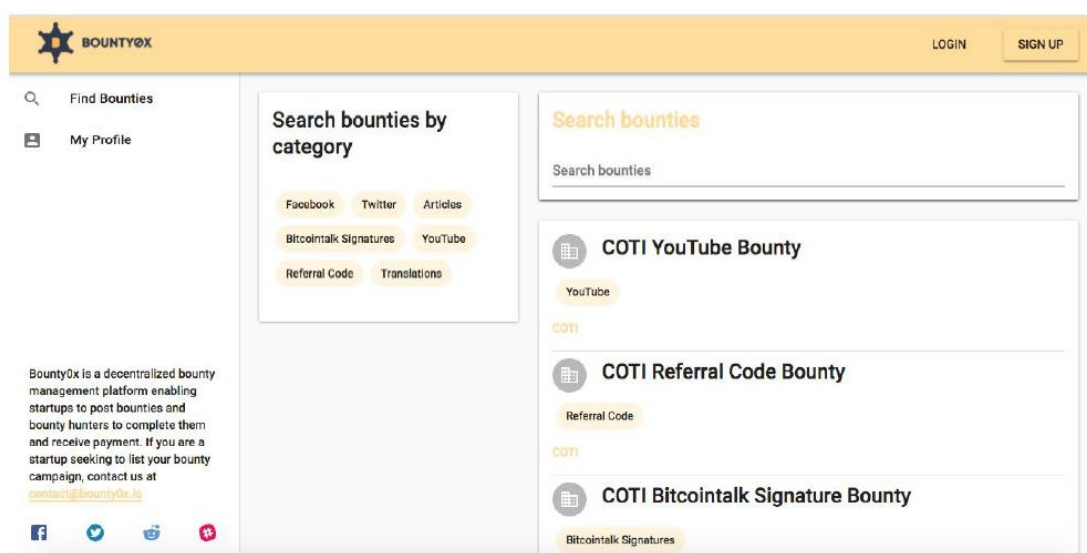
BOUNTY0X

LOGIN

SIGN UP

Find Bounties

My Profile

Search bounties by category

Facebook

Twitter

Articles

Bitcointalk Signatures

YouTube

Referral Code

Translations

Search bounties

Search bounties

COTI YouTube Bounty

YouTube

COTI

COTI Referral Code Bounty

Referral Code

COTI

COTI Bitcointalk Signature Bounty

Bitcointalk Signatures

Bounty0x is a decentralized bounty management platform enabling startups to post bounties and bounty hunters to complete them and receive payment. If you are a startup seeking to list your bounty campaign, contact us at contact@bounty0x.io